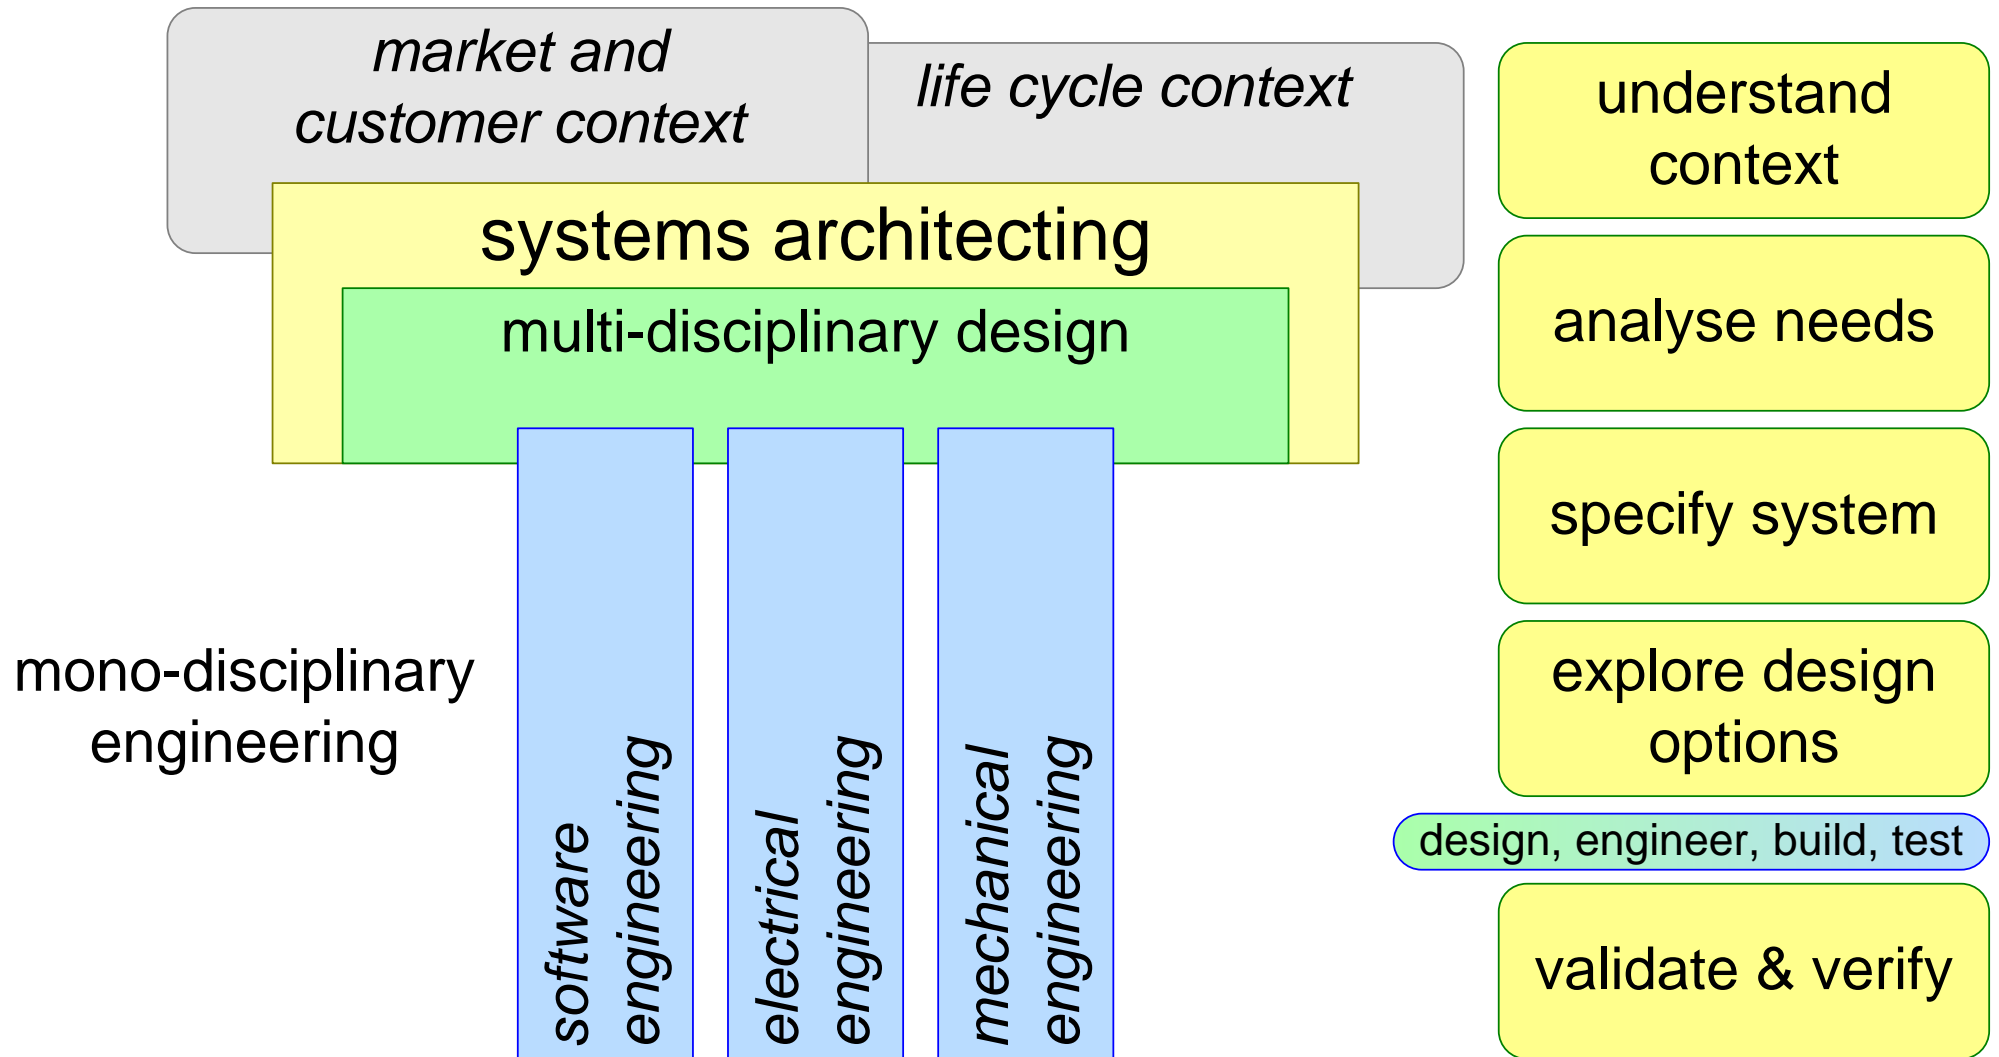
market and customer context

life cycle context

systems architecting

multi-disciplinary design

mono-disciplinary engineering

software engineering

electrical engineering

mechanical engineering

understand context

analyse needs

specify system

explore design options

design, engineer, build, test

validate & verify